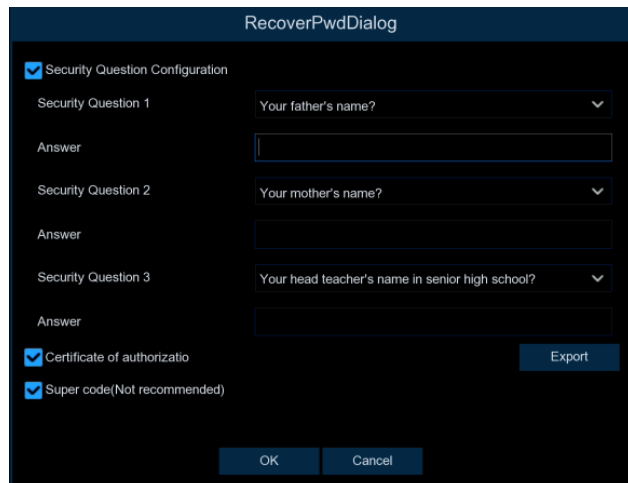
RecoverPwdDialog

Security Question Configuration

Security Question 1
Your father's name?

Answer

Security Question 2
Your mother's name?

Answer

Security Question 3
Your head teacher's name in senior high school?

Answer

Certificate of authorizatio
Export

Super code(Not recommended)

OK
Cancel